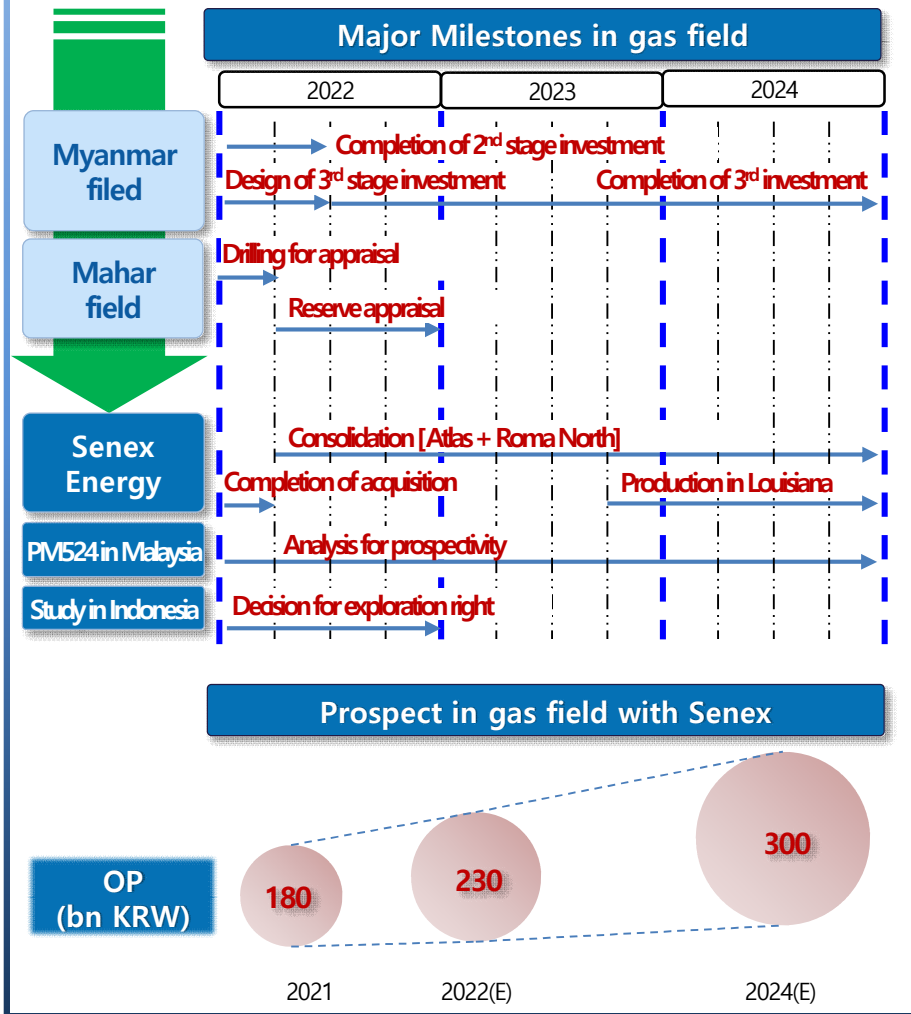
Major Milestones in gas field

2022

2023

2024

Myanmar filed

Completion of 2$^{nd}$ stage investment

Design of 3$^{rd}$ stage investment

Completion of 3$^{rd}$ investment

Mahar field

Drilling for appraisal

Reserve appraisal

Senex Energy

Consolidation [Atlas + Roma North]

Completion of acquisition

Production in Louisiana

PM524 in Malaysia

Analysis for prospectivity

Study in Indonesia

Decision for exploration right

Prospect in gas field with Senex

OP (bn KRW)

180

230

300

2021

2022(E)

2024(E)